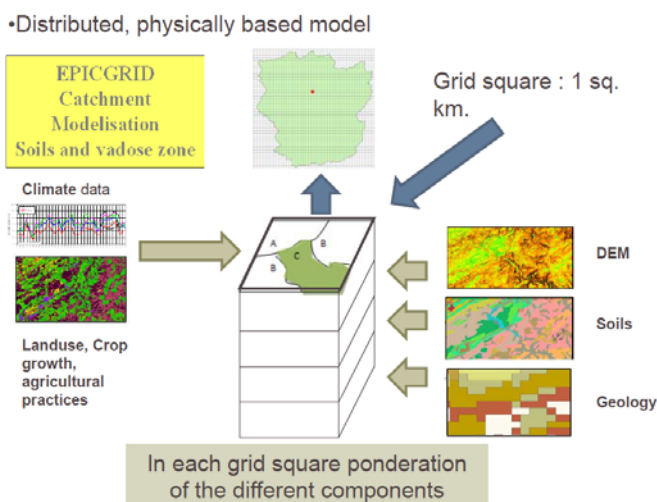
•Distributed, physically based model

EPICGRID
Catchment
Modelisation
Soils and vadose zone

Grid square : 1 sq. km.

Climate data

A
B
B
C

DEM

Soils

Landuse, Crop growth, agricultural practices

Geology

In each grid square ponderation of the different components